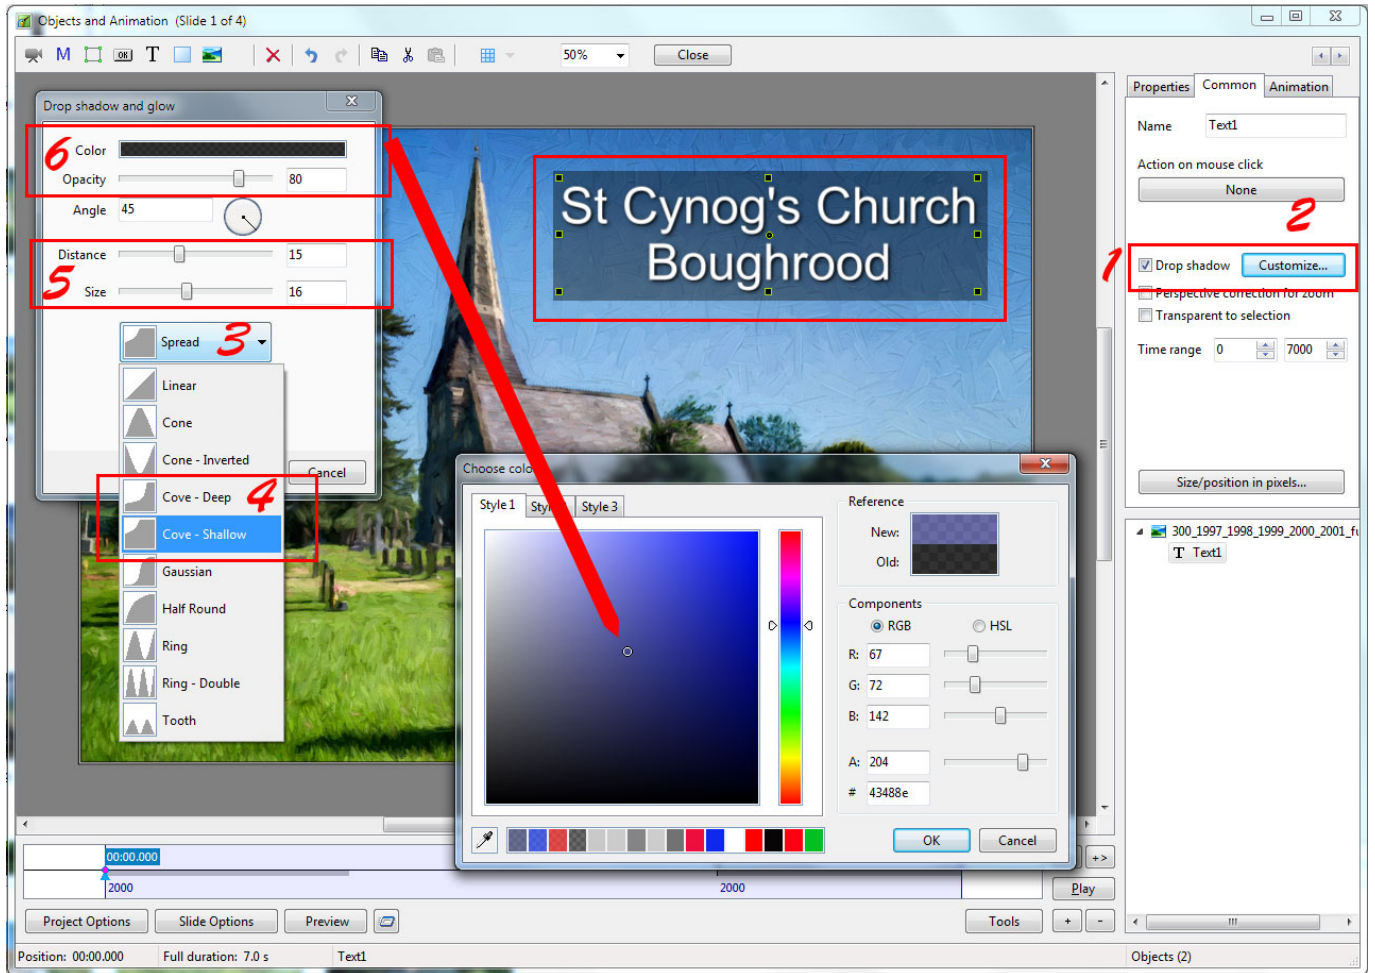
Objects and Animation (Slide 1 of 4)

50%
Close

Drop shadow and glow
6 Color
Opacity 80
Angle 45
Distance 15
5 Size 16
Spread 3
Linear
Cone
Cone - Inverted
Cove - Deep 4
Cove - Shallow
Gaussian
Half Round
Ring
Ring - Double
Tooth
Cancel

St Cynog's Church Boughrood

Choose color
Style 1 Style 2 Style 3
Reference
New:
Old:
Components
RGB HSL
R: 67
G: 72
B: 142
A: 204
# 43488e
OK Cancel

Properties Common Animation
Name Text1
Action on mouse click
None
2
1 Drop shadow Customize...
Perspective correction for zoom
Transparent to selection
Time range 0 7000
Size/position in pixels...
300_1997_1998_1999_2000_2001_f
Text1

00:00.000
2000
2000
Play
Project Options Slide Options Preview Tools
Position: 00:00.000 Full duration: 7.0 s Text1 Objects (2)